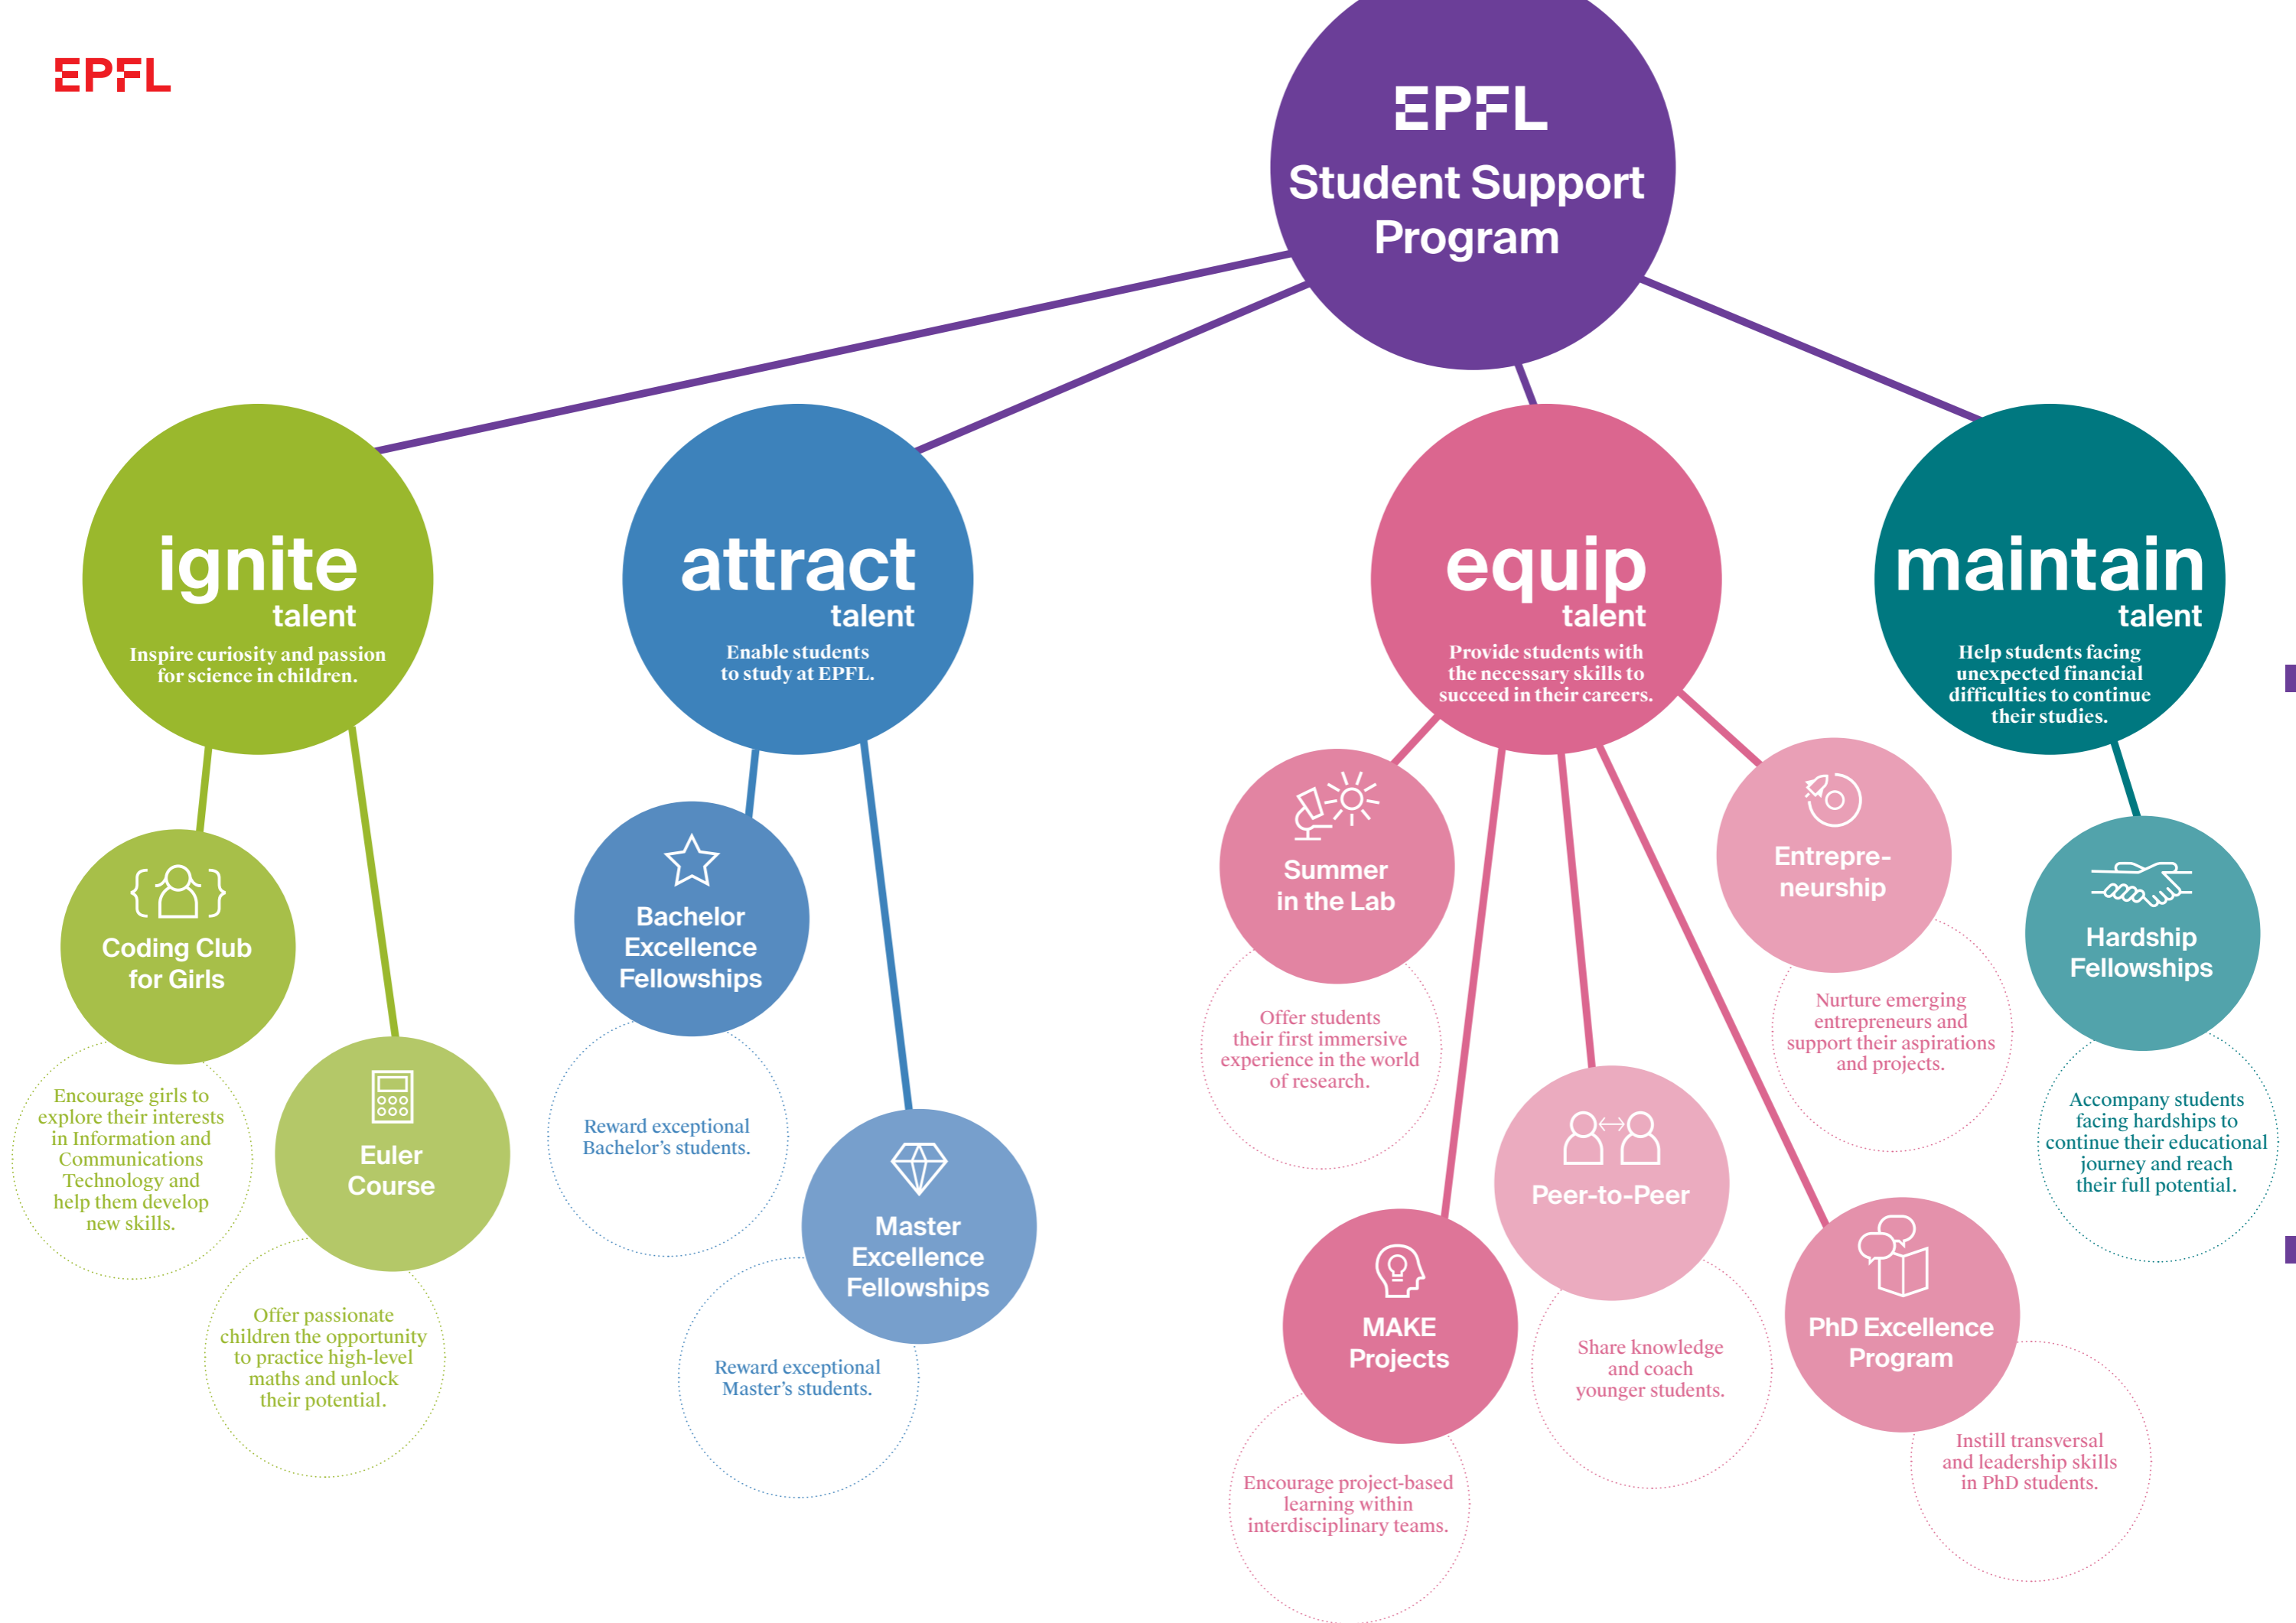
EPFL

EPFL
Student Support Program

ignite
talent
Inspire curiosity and passion for science in children.

attract
talent
Enable students to study at EPFL.

equip
talent
Provide students with the necessary skills to succeed in their careers.

maintain
talent
Help students facing unexpected financial difficulties to continue their studies.

Coding Club for Girls

Encourage girls to explore their interests in Information and Communications Technology and help them develop new skills.

Euler Course

Offer passionate children the opportunity to practice high-level maths and unlock their potential.

Bachelor Excellence Fellowships

Reward exceptional Bachelor's students.

Master Excellence Fellowships

Reward exceptional Master's students.

Summer in the Lab

Offer students their first immersive experience in the world of research.

Entrepreneurship

Nurture emerging entrepreneurs and support their aspirations and projects.

Peer-to-Peer

Share knowledge and coach younger students.

MAKE Projects

Encourage project-based learning within interdisciplinary teams.

PhD Excellence Program

Instill transversal and leadership skills in PhD students.

Hardship Fellowships

Accompany students facing hardships to continue their educational journey and reach their full potential.